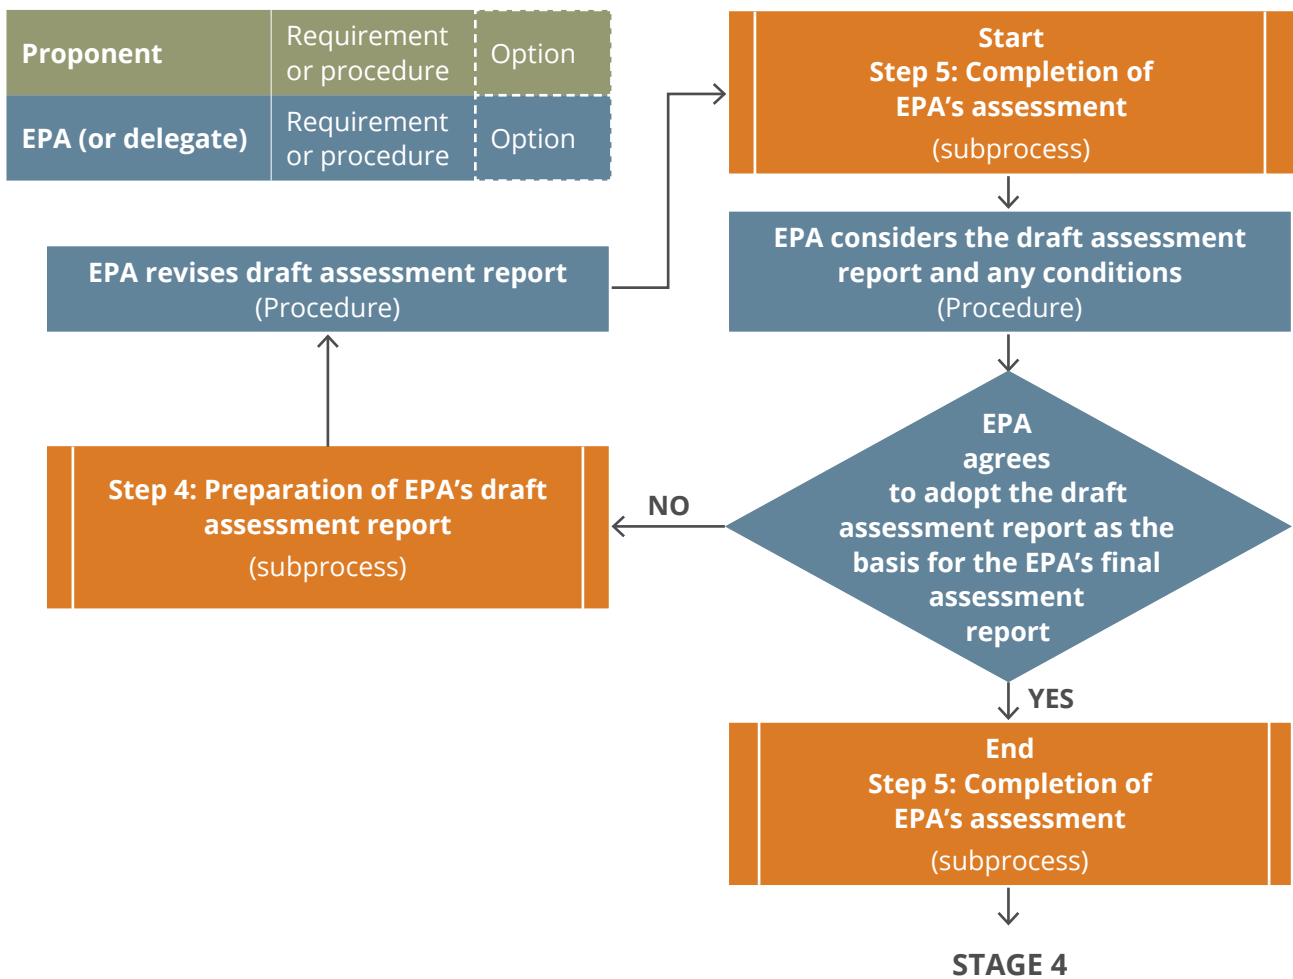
| Proponent | Requirement or procedure | Option |
|---|---|---|
| EPA (or delegate) | Requirement or procedure | Option |

Start
Step 5: Completion of EPA’s assessment
(subprocess)

EPA considers the draft assessment report and any conditions
(Procedure)

EPA agrees to adopt the draft assessment report as the basis for the EPA’s final assessment report

NO

Step 4: Preparation of EPA’s draft assessment report
(subprocess)

EPA revises draft assessment report
(Procedure)

YES

End
Step 5: Completion of EPA’s assessment
(subprocess)

STAGE 4